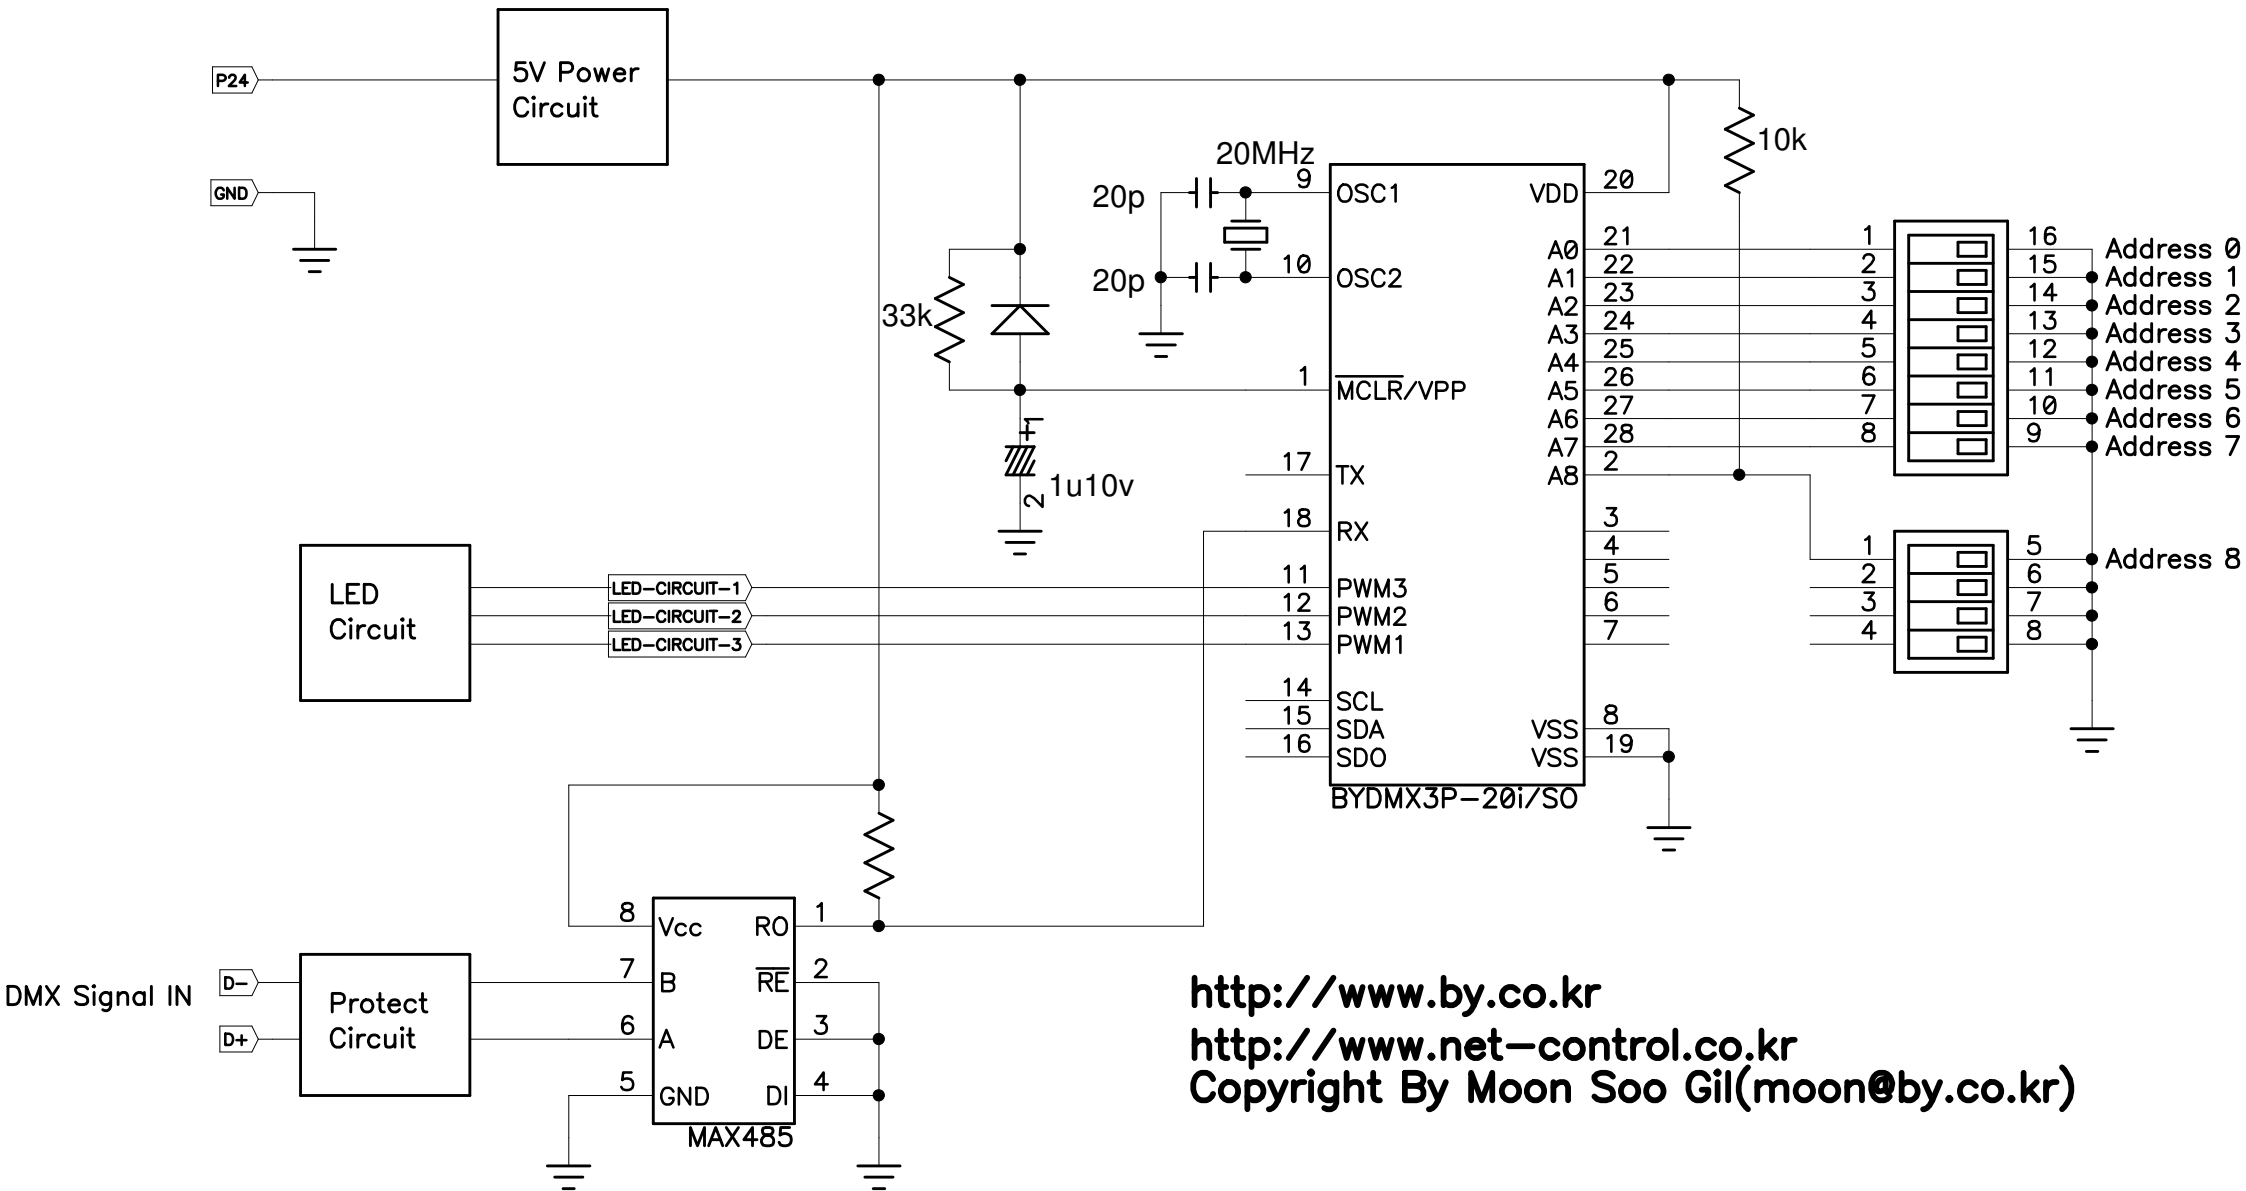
P24
5V Power Circuit
GND
20MHz
20p
20p
10k
9 OSC1
10 OSC2
VDD 20
33k
1 $\overline{MCLR}$/VPP
1
2
1u10v
17 TX
18 RX
11 PWM3
12 PWM2
13 PWM1
14 SCL
15 SDA
16 SDO
A0 21
A1 22
A2 23
A3 24
A4 25
A5 26
A6 27
A7 28
A8 2
3
4
5
6
7
VSS 8
VSS 19
BYDMX3P-20i/SO
1 16 Address 0
2 15 Address 1
3 14 Address 2
4 13 Address 3
5 12 Address 4
6 11 Address 5
7 10 Address 6
8 9 Address 7
1 5 Address 8
2 6
3 7
4 8
LED Circuit
LED-CIRCUIT-1
LED-CIRCUIT-2
LED-CIRCUIT-3
DMX Signal IN
D-
D+
Protect Circuit
8 Vcc
7 B
6 A
5 GND
RO 1
$\overline{RE}$ 2
DE 3
DI 4
MAX485
http://www.by.co.kr
http://www.net-control.co.kr
Copyright By Moon Soo Gil(moon@by.co.kr)